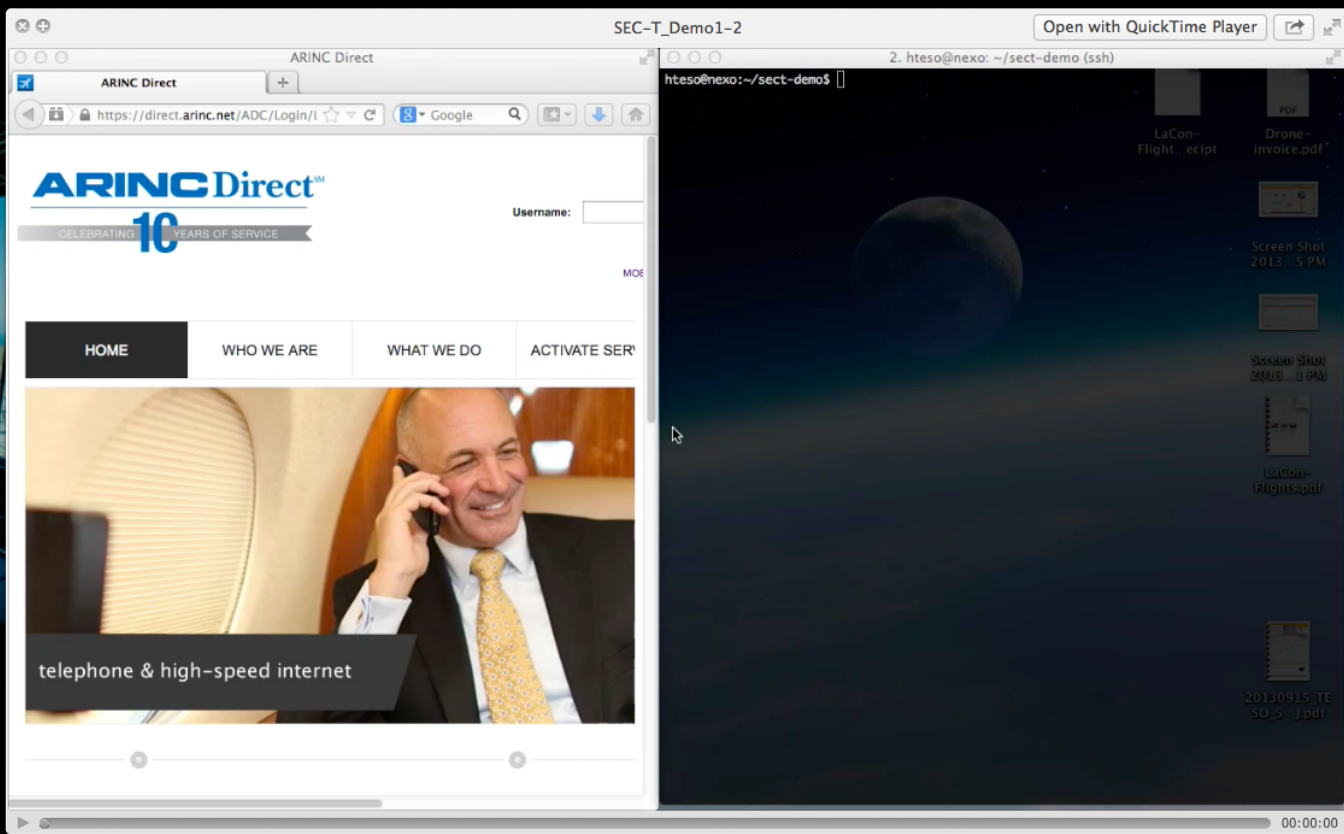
SEC-T_Demo1-2

Open with QuickTime Player

ARINC Direct

ARINC Direct

https://direct.arinc.net/ADC/Login/l

Google

ARINC Direct SM

CELEBRATING 10 YEARS OF SERVICE

Username:

MOB

HOME | WHO WE ARE | WHAT WE DO | ACTIVATE SER

telephone & high-speed internet

2. hteso@nexo: ~/sect-demo (ssh)

hteso@nexo:~/sect-demo$

LaCon-Flight...ecipt

Drone-invoice.pdf

PDF

Screen Shot 2013...5 PM

Screen Shot 2013...1 PM

LaCon-Flights.pdf

20130915_TESO_S...J.pdf

00:00:00